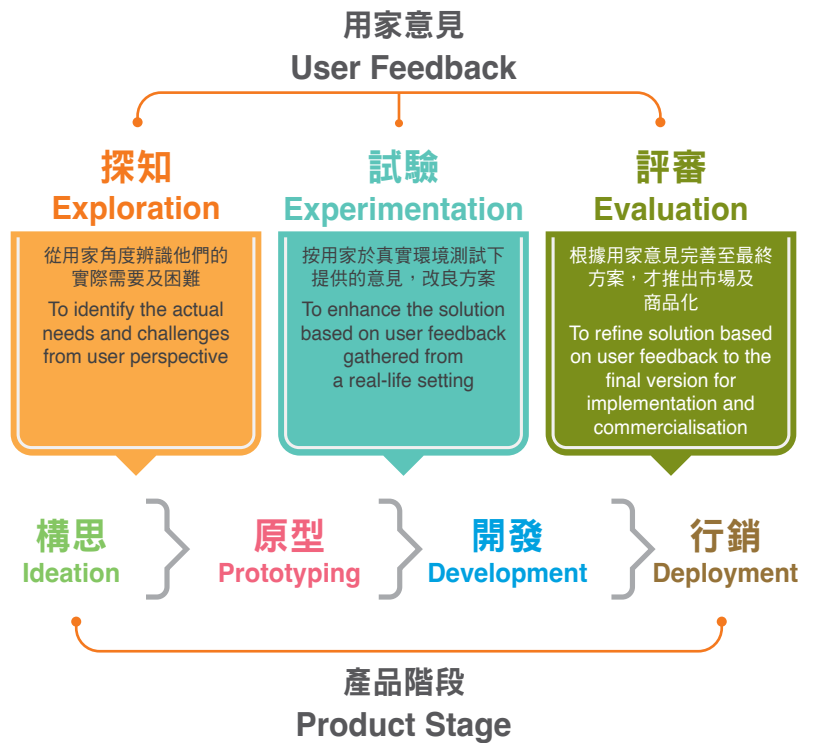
用家意見
User Feedback

探知
Exploration

從用家角度辨識他們的實際需要及困難
To identify the actual needs and challenges from user perspective

試驗
Experimentation

按用家於真實環境測試下提供的意見，改良方案
To enhance the solution based on user feedback gathered from a real-life setting

評審
Evaluation

根據用家意見完善至最終方案，才推出市場及商品化
To refine solution based on user feedback to the final version for implementation and commercialisation

構思
Ideation

原型
Prototyping

開發
Development

行銷
Deployment

產品階段
Product Stage